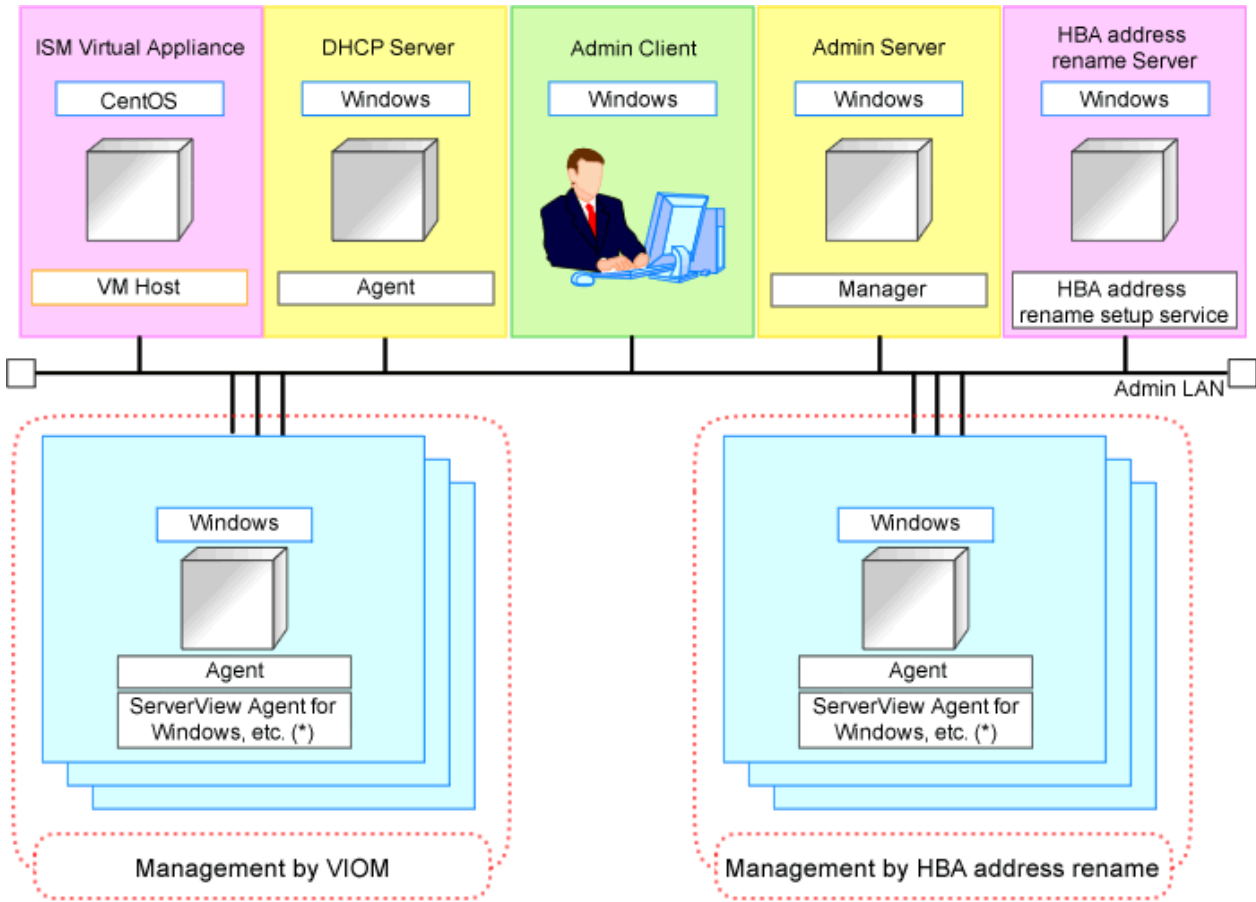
ISM Virtual Appliance

CentOS

VM Host

DHCP Server

Windows

Agent

Admin Client

Windows

Admin Server

Windows

Manager

HBA address rename Server

Windows

HBA address rename setup service

Admin LAN

Windows

Agent

ServerView Agent for Windows, etc. (*)

Management by VIOM

Windows

Agent

ServerView Agent for Windows, etc. (*)

Management by HBA address rename